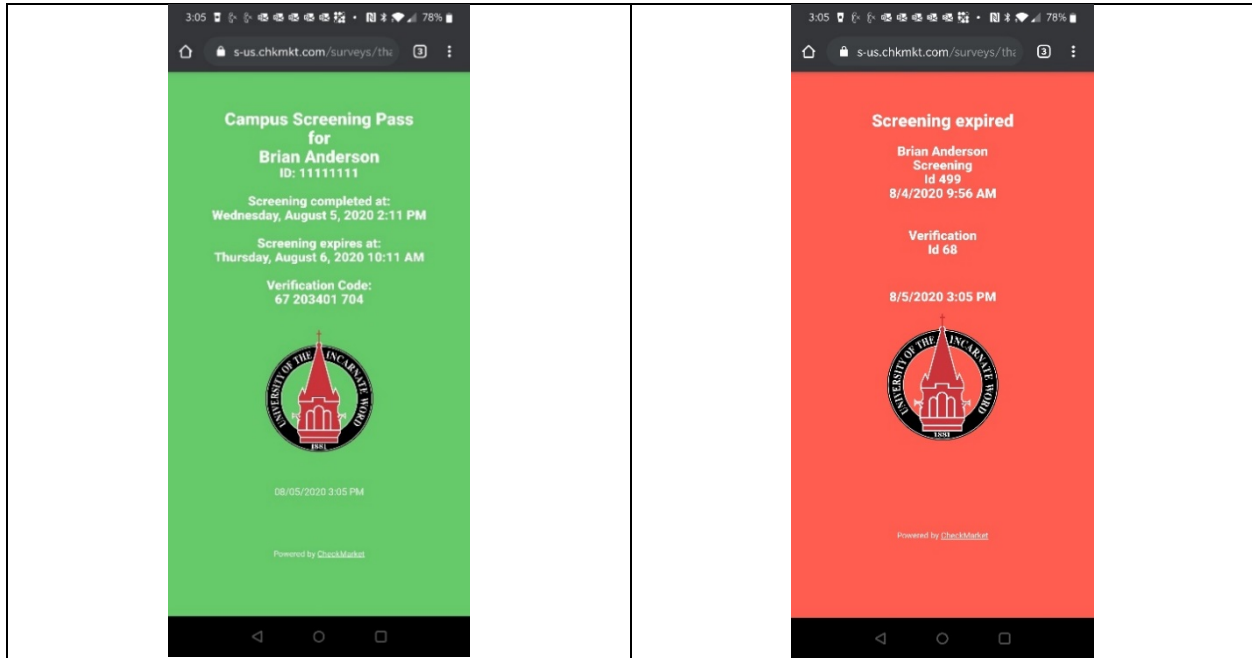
3:05 78%

s-us.chkmkt.com/surveys/tha 3

Campus Screening Pass
for
Brian Anderson
ID: 11111111

Screening completed at:
Wednesday, August 5, 2020 2:11 PM

Screening expires at:
Thursday, August 6, 2020 10:11 AM

Verification Code:
67 203401 704

UNIVERSITY OF THE INCARNATE WORD
1881

08/05/2020 3:05 PM

Powered by CheckMarket

3:05 78%

s-us.chkmkt.com/surveys/tha 3

Screening expired

Brian Anderson
Screening
Id 499
8/4/2020 9:56 AM

Verification
Id 68

8/5/2020 3:05 PM

UNIVERSITY OF THE INCARNATE WORD
1881

Powered by CheckMarket